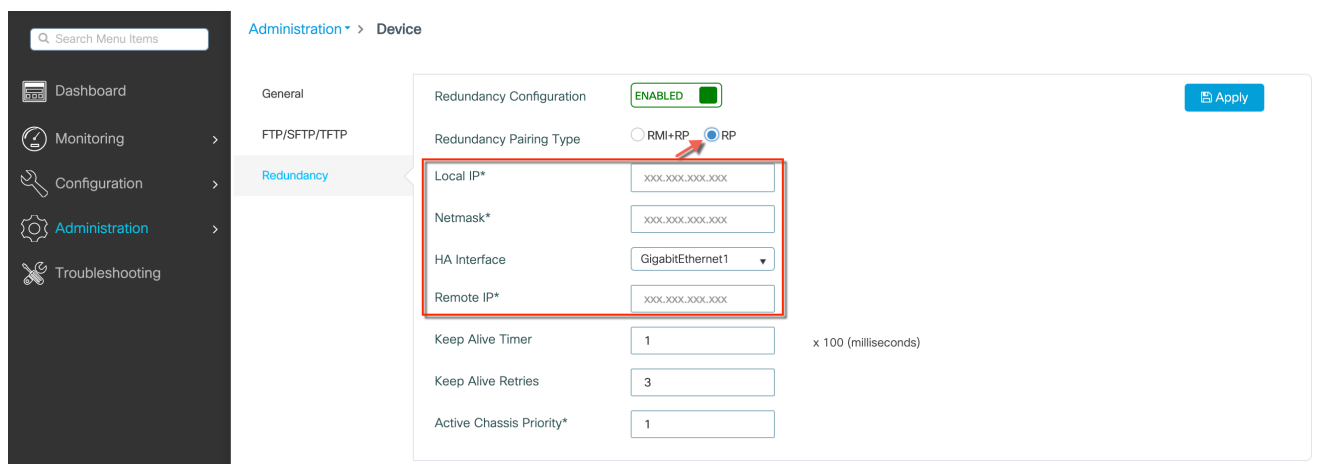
Search Menu Items

Dashboard

Monitoring

Configuration

Administration

Troubleshooting

Administration > Device

General

FTP/SFTP/TFTP

Redundancy

Redundancy Configuration ENABLED

Apply

Redundancy Pairing Type RMI+RP RP

Local IP* xxx.xxx.xxx.xxx

Netmask* xxx.xxx.xxx.xxx

HA Interface GigabitEthernet1

Remote IP* xxx.xxx.xxx.xxx

Keep Alive Timer 1 x 100 (milliseconds)

Keep Alive Retries 3

Active Chassis Priority* 1